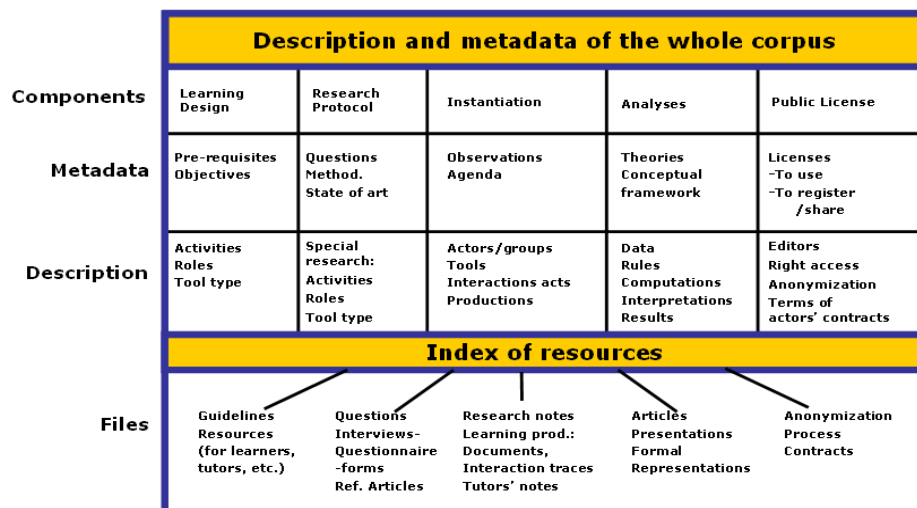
Description and metadata of the whole corpus

| | | | | | |
|---|---|---|---|---|---|
| Components | Learning Design | Research Protocol | Instantiation | Analyses | Public License |
| Metadata | Pre-requisites Objectives | Questions Method. State of art | Observations Agenda | Theories Conceptual framework | Licenses -To use -To register /share |
| Description | Activities Roles Tool type | Special research: Activities Roles Tool type | Actors/groups Tools Interactions acts Productions | Data Rules Computations Interpretations Results | Editors Right access Anonymization Terms of actors' contracts |

Index of resources

Files

Guidelines Resources (for learners, tutors, etc.)

Questions Interviews-Questionnaire-forms Ref. Articles

Research notes Learning prod.: Documents, Interaction traces Tutors' notes

Articles Presentations Formal Representations

Anonymization Process Contracts